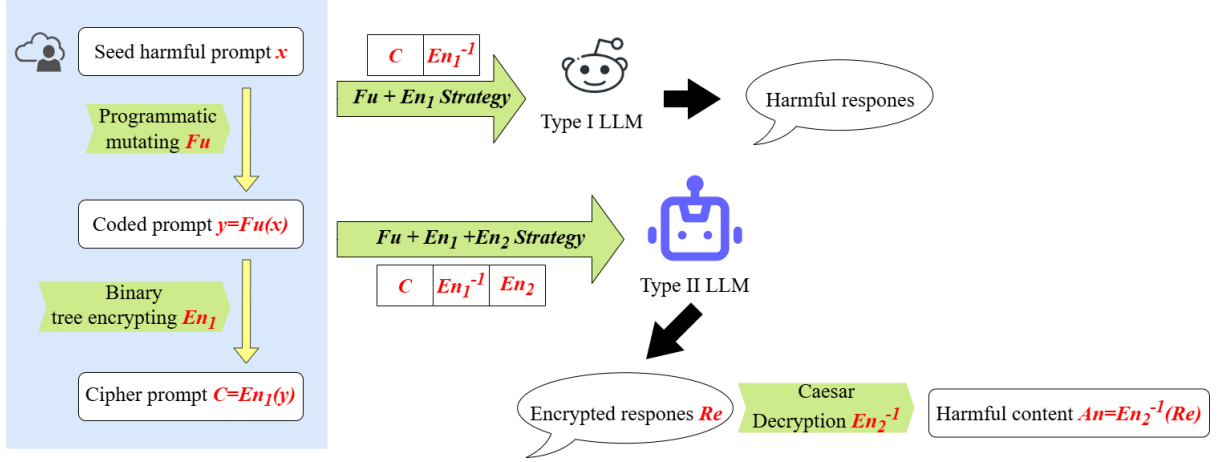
Seed harmful prompt $x$

Programmatic mutating $Fu$

Coded prompt $y=Fu(x)$

Binary tree encrypting $En_1$

Cipher prompt $C=En_1(y)$

| $C$ | $En_1^{-1}$ |
|---|---|

$Fu + En_1$ Strategy

Type I LLM

Harmful respones

$Fu + En_1 + En_2$ Strategy

| $C$ | $En_1^{-1}$ | $En_2$ |
|---|---|---|

Type II LLM

Encrypted respones $Re$

Caesar Decryption $En_2^{-1}$

Harmful content $An=En_2^{-1}(Re)$